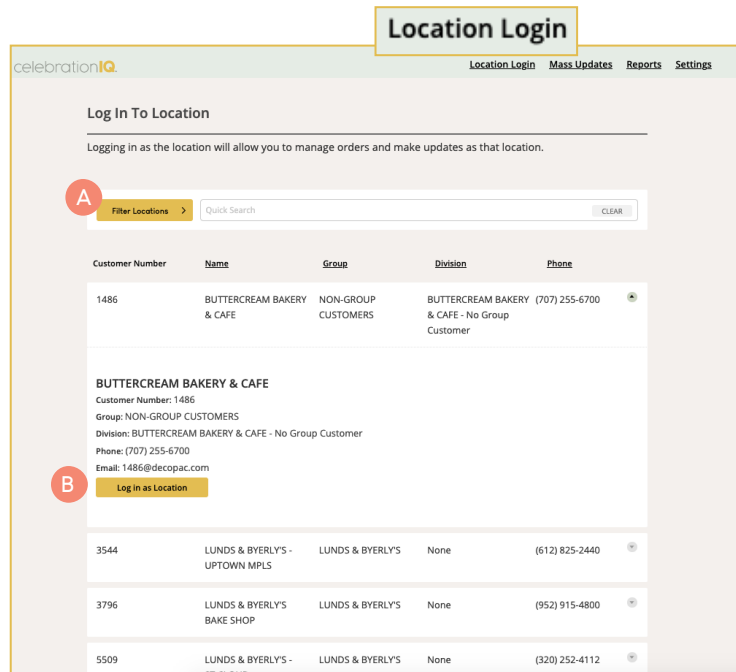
Location Login

celebrationIQ.

Location Login Mass Updates Reports Settings

Log In To Location

Logging in as the location will allow you to manage orders and make updates as that location.

A

Filter Locations >

Quick Search

CLEAR

| Customer Number | Name | Group | Division | Phone |
|---|---|---|---|---|
| 1486 | BUTTERCREAM BAKERY & CAFE | NON-GROUP CUSTOMERS | BUTTERCREAM BAKERY & CAFE - No Group Customer | (707) 255-6700 |

BUTTERCREAM BAKERY & CAFE
Customer Number: 1486
Group: NON-GROUP CUSTOMERS
Division: BUTTERCREAM BAKERY & CAFE - No Group Customer
Phone: (707) 255-6700
Email: 1486@decopac.com

B

Log in as Location

| Customer Number | Name | Group | Division | Phone |
|---|---|---|---|---|
| 3544 | LUNDS & BYERLY'S - UPTOWN MPLS | LUNDS & BYERLY'S | None | (612) 825-2440 |
| 3796 | LUNDS & BYERLY'S BAKE SHOP | LUNDS & BYERLY'S | None | (952) 915-4800 |
| 5509 | LUNDS & BYERLY'S - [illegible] | LUNDS & BYERLY'S | None | (320) 252-4112 |